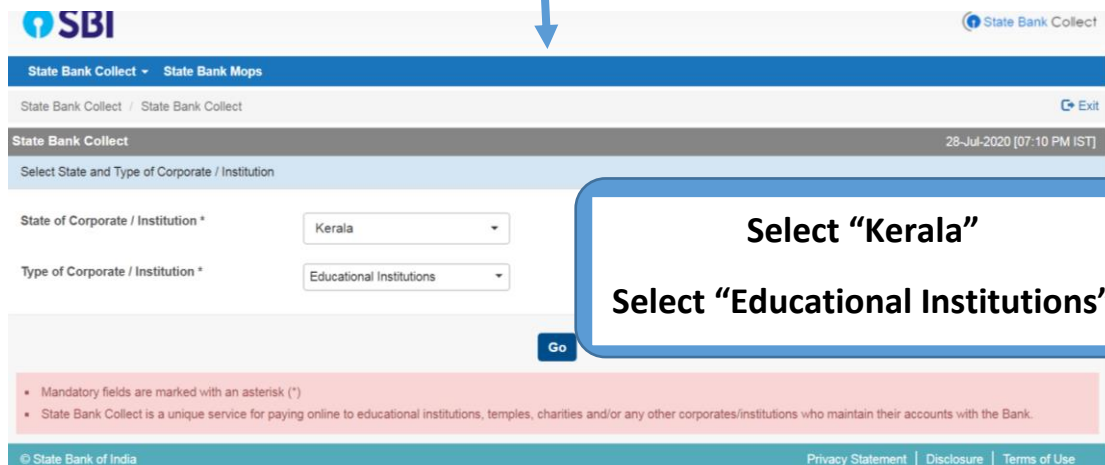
SBI

State Bank Collect

State Bank Collect ▾ State Bank Mops

State Bank Collect / State Bank Collect

Exit

State Bank Collect

28-Jul-2020 [07:10 PM IST]

Select State and Type of Corporate / Institution

State of Corporate / Institution *

Kerala

Type of Corporate / Institution *

Educational Institutions

Select “Kerala”

Select “Educational Institutions’

Go

• Mandatory fields are marked with an asterisk (*)

• State Bank Collect is a unique service for paying online to educational institutions, temples, charities and/or any other corporates/institutions who maintain their accounts with the Bank.

© State Bank of India

Privacy Statement | Disclosure | Terms of Use